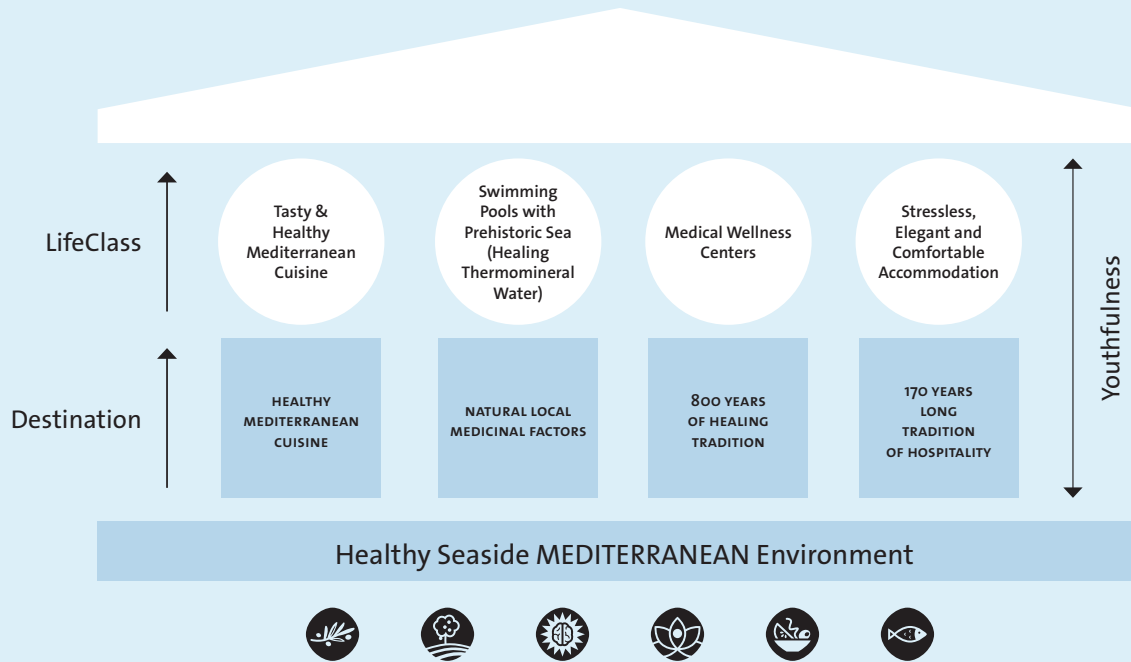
LifeClass

Tasty & Healthy Mediterranean Cuisine

Swimming Pools with Prehistoric Sea (Healing Thermomineral Water)

Medical Wellness Centers

Stressless, Elegant and Comfortable Accommodation

Youthfulness

Destination

HEALTHY MEDITERRANEAN CUISINE

NATURAL LOCAL MEDICINAL FACTORS

800 YEARS OF HEALING TRADITION

170 YEARS LONG TRADITION OF HOSPITALITY

Healthy Seaside MEDITERRANEAN Environment